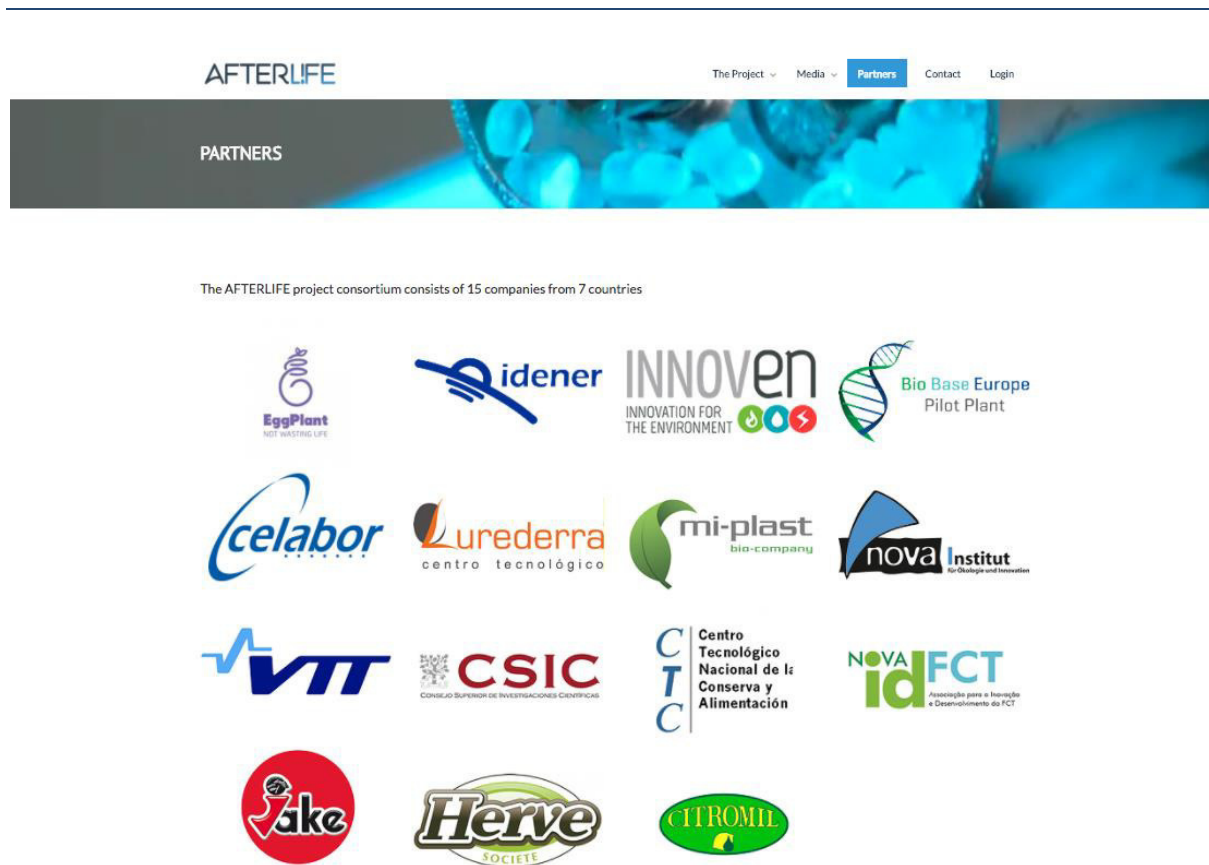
AFTERL!FE

The Project Media Partners Contact Login

PARTNERS

The AFTERLIFE project consortium consists of 15 companies from 7 countries

EggPlant
NOT WASTING LIFE

idener

INNOVEN
INNOVATION FOR THE ENVIRONMENT

Bio Base Europe Pilot Plant

celabor

Lurederra
centro tecnológico

mi-plast
bio-company

nova Institut
für Ökologie und Innovation

VTT

CSIC
CONSEJO SUPERIOR DE INVESTIGACIONES CIENTÍFICAS

CTC
Centro Tecnológico Nacional de la Conserva y Alimentación

NOVA id FCT
Associação para a Inovação e Desenvolvimento da FCT

Jake

Herve
SOCIETE

CITROMIL